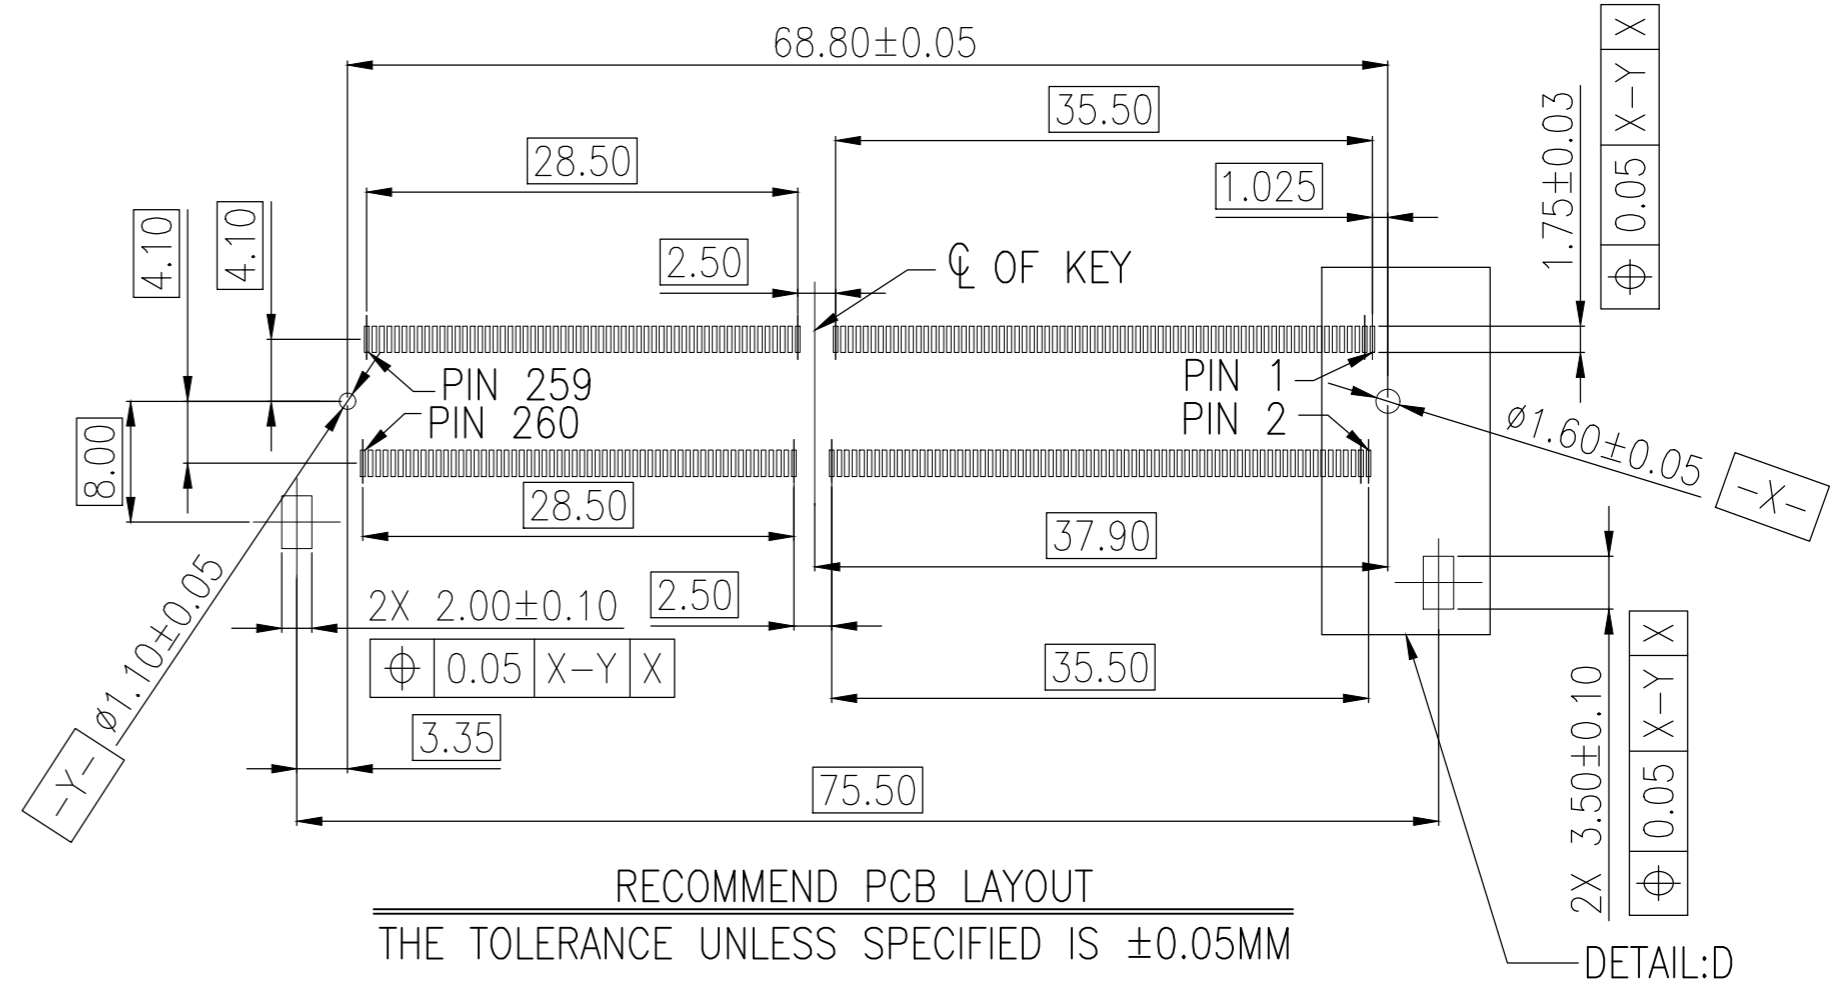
68.80±0.05

35.50

28.50

1.025

1.75±0.03

| $\oplus$ | 0.05 | X–Y | X |
|---|---|---|---|

4.10

4.10

2.50

℄ OF KEY

PIN 259

PIN 260

PIN 1

PIN 2

8.00

Ø1.60±0.05

–X–

28.50

37.90

Ø1.10±0.05

–Y–

2X 2.00±0.10

2.50

| $\oplus$ | 0.05 | X–Y | X |
|---|---|---|---|

35.50

2X 3.50±0.10

| $\oplus$ | 0.05 | X–Y | X |
|---|---|---|---|

3.35

75.50

RECOMMEND PCB LAYOUT

THE TOLERANCE UNLESS SPECIFIED IS ±0.05MM

DETAIL:D